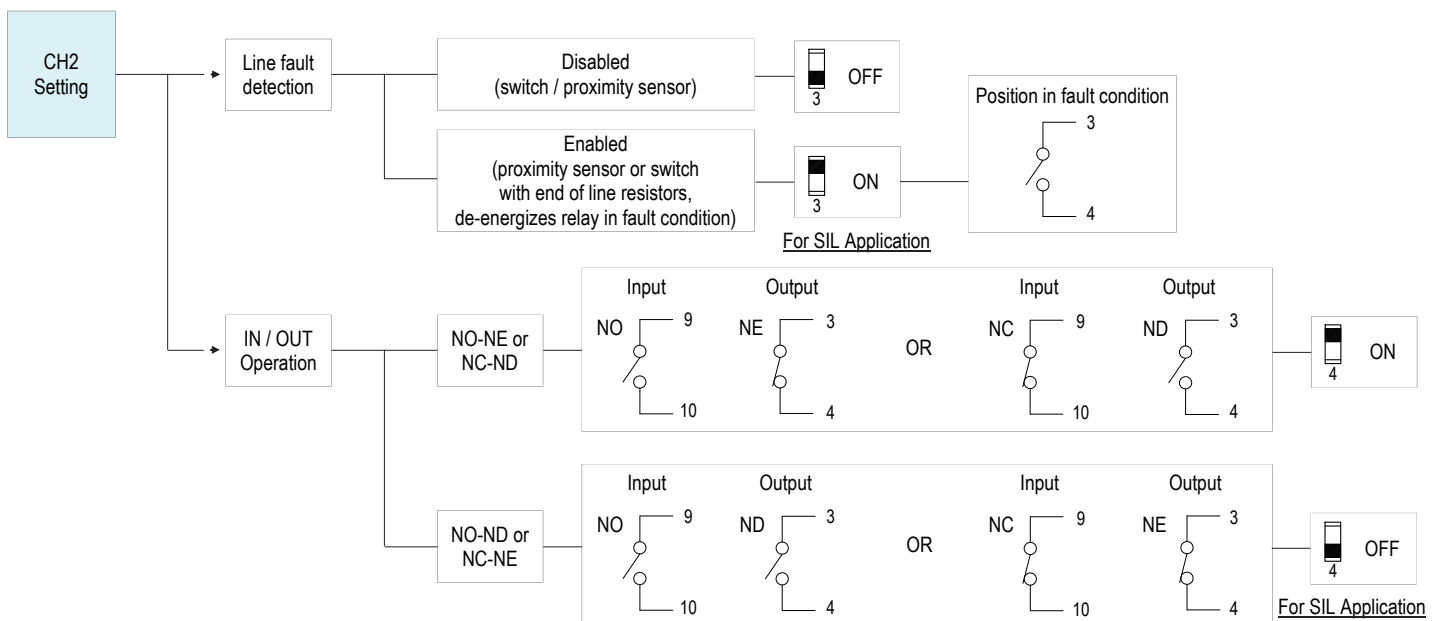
CH2 Setting

Line fault detection

Disabled (switch / proximity sensor)

3 OFF

Enabled (proximity sensor or switch with end of line resistors, de-energizes relay in fault condition)

3 ON

For SIL Application

Position in fault condition

3

4

IN / OUT Operation

NO-NE or NC-ND

Input

NO 9

10

Output

NE 3

4

OR

Input

NC 9

10

Output

ND 3

4

4 ON

NO-ND or NC-NE

Input

NO 9

10

Output

ND 3

4

OR

Input

NC 9

10

Output

NE 3

4

4 OFF

For SIL Application